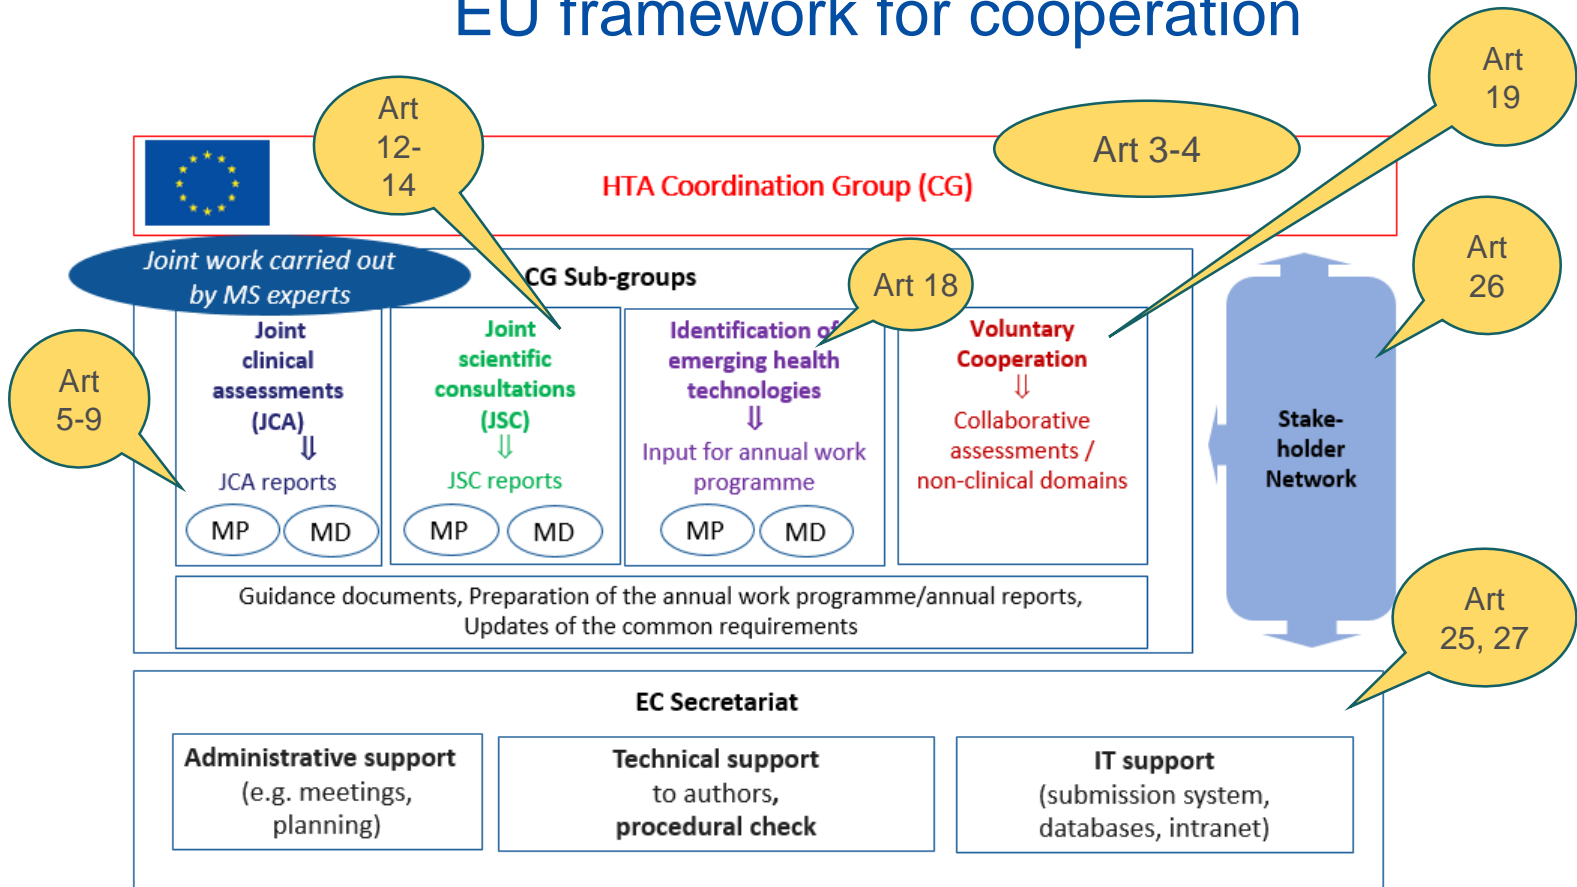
EU framework for cooperation

Art 12-14

Art 3-4

Art 19

HTA Coordination Group (CG)

Joint work carried out by MS experts

CG Sub-groups

Art 18

Art 26

Art 5-9

Joint clinical assessments (JCA)
⇓
JCA reports

MP MD

Joint scientific consultations (JSC)
⇓
JSC reports

MP MD

Identification of emerging health technologies
⇓
Input for annual work programme

MP MD

Voluntary Cooperation
⇓
Collaborative assessments / non-clinical domains

Stake-holder Network

Guidance documents, Preparation of the annual work programme/annual reports, Updates of the common requirements

Art 25, 27

EC Secretariat

Administrative support (e.g. meetings, planning)

Technical support to authors, procedural check

IT support (submission system, databases, intranet)